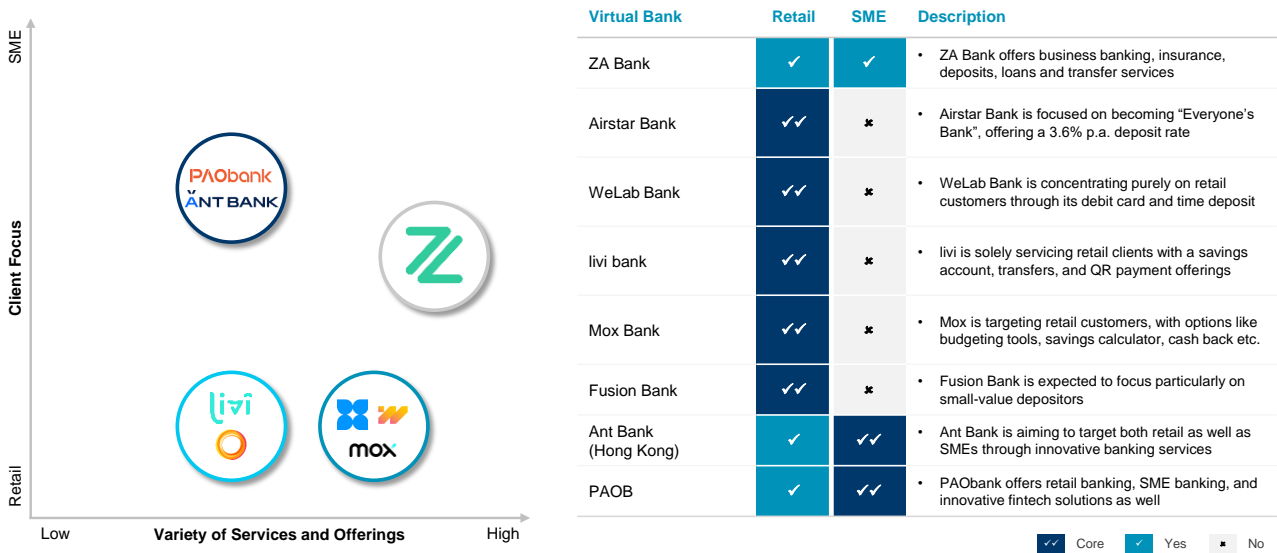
SME

Client Focus

Retail

PAObank
ANT BANK

livi

mox

Low
Variety of Services and Offerings
High

| Virtual Bank | Retail | SME | Description |
|---|---|---|---|
| ZA Bank | ✓ | ✓ | • ZA Bank offers business banking, insurance, deposits, loans and transfer services |
| Airstar Bank | ✓✓ | ✖ | • Airstar Bank is focused on becoming “Everyone’s Bank”, offering a 3.6% p.a. deposit rate |
| WeLab Bank | ✓✓ | ✖ | • WeLab Bank is concentrating purely on retail customers through its debit card and time deposit |
| livi bank | ✓✓ | ✖ | • livi is solely servicing retail clients with a savings account, transfers, and QR payment offerings |
| Mox Bank | ✓✓ | ✖ | • Mox is targeting retail customers, with options like budgeting tools, savings calculator, cash back etc. |
| Fusion Bank | ✓✓ | ✖ | • Fusion Bank is expected to focus particularly on small-value depositors |
| Ant Bank (Hong Kong) | ✓ | ✓✓ | • Ant Bank is aiming to target both retail as well as SMEs through innovative banking services |
| PAOB | ✓ | ✓✓ | • PAObank offers retail banking, SME banking, and innovative fintech solutions as well |

✓✓ Core ✓ Yes ✖ No